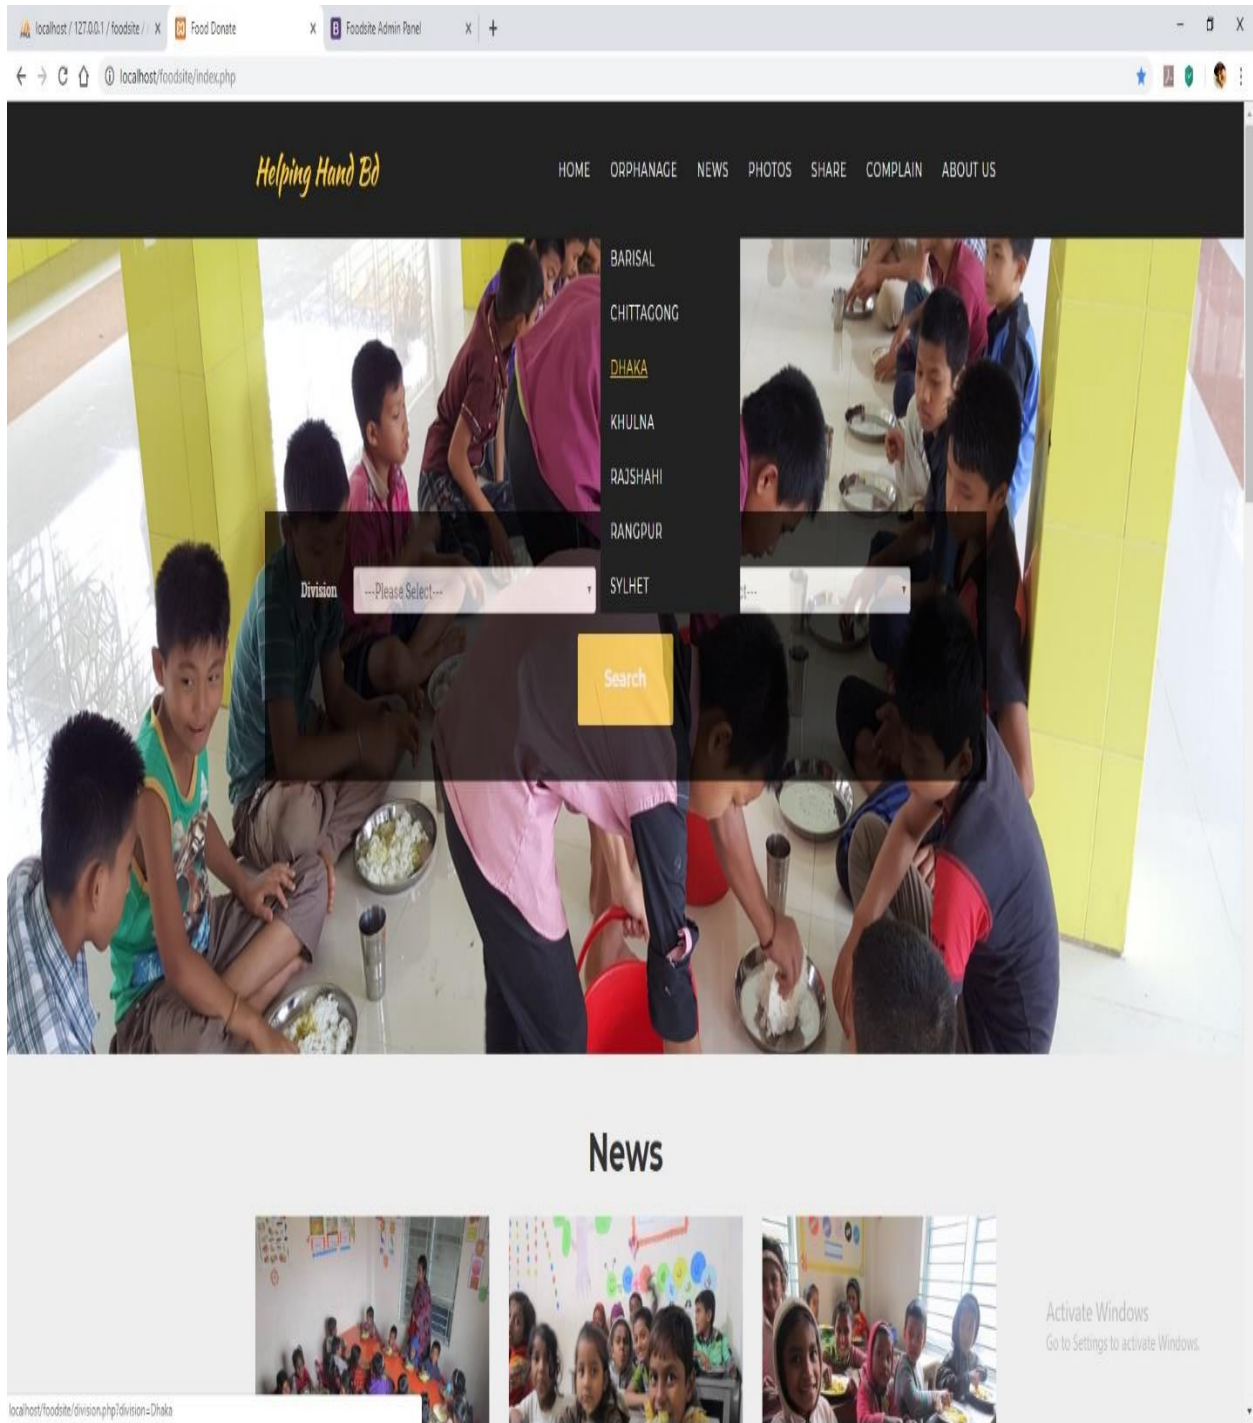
localhost / 127.0.0.1 / foodsite / × Food Donate × Foodsite Admin Panel × +

localhost/foodsite/index.php

Helping Hand Bd

HOME ORPHANAGE NEWS PHOTOS SHARE COMPLAIN ABOUT US

BARISAL
CHITTAGONG
DHAKA
KHULNA
RAJSHAHI
RANGPUR
SYLHET

Division ---Please Select--- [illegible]t---

Search

News

Activate Windows
Go to Settings to activate Windows.

localhost/foodsite/division.php?division=Dhaka